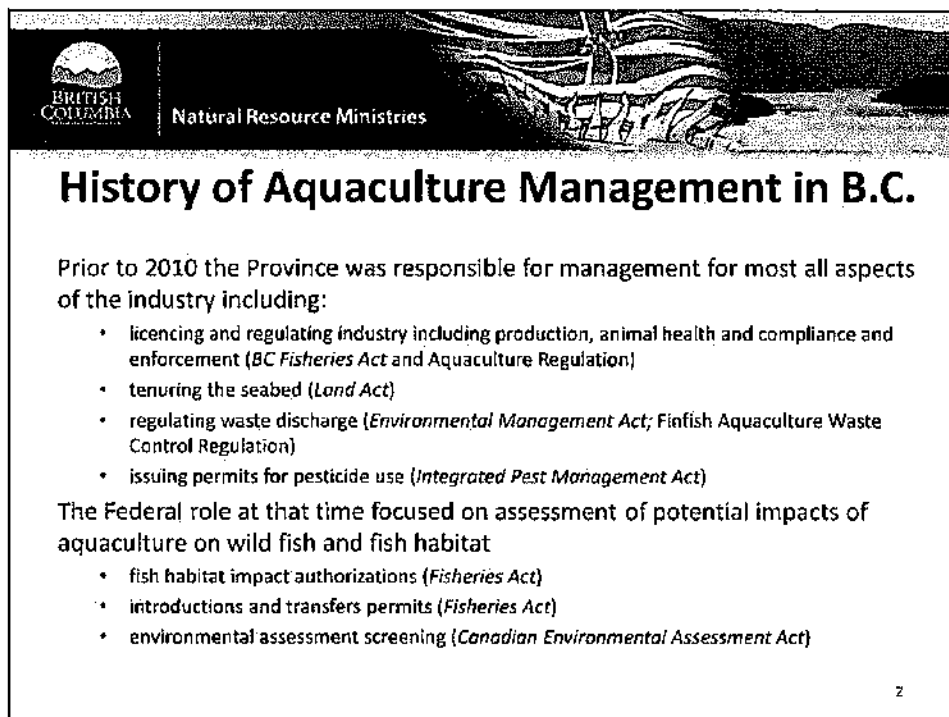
BRITISH COLUMBIA

Natural Resource Ministries

History of Aquaculture Management in B.C.

Prior to 2010 the Province was responsible for management for most all aspects of the industry including:

- licencing and regulating industry including production, animal health and compliance and enforcement (*BC Fisheries Act* and Aquaculture Regulation)
- tenuring the seabed (*Land Act*)
- regulating waste discharge (*Environmental Management Act;* Finfish Aquaculture Waste Control Regulation)
- issuing permits for pesticide use (*Integrated Pest Management Act*)

The Federal role at that time focused on assessment of potential impacts of aquaculture on wild fish and fish habitat

- fish habitat impact authorizations (*Fisheries Act*)
- introductions and transfers permits (*Fisheries Act*)
- environmental assessment screening (*Canadian Environmental Assessment Act*)

2